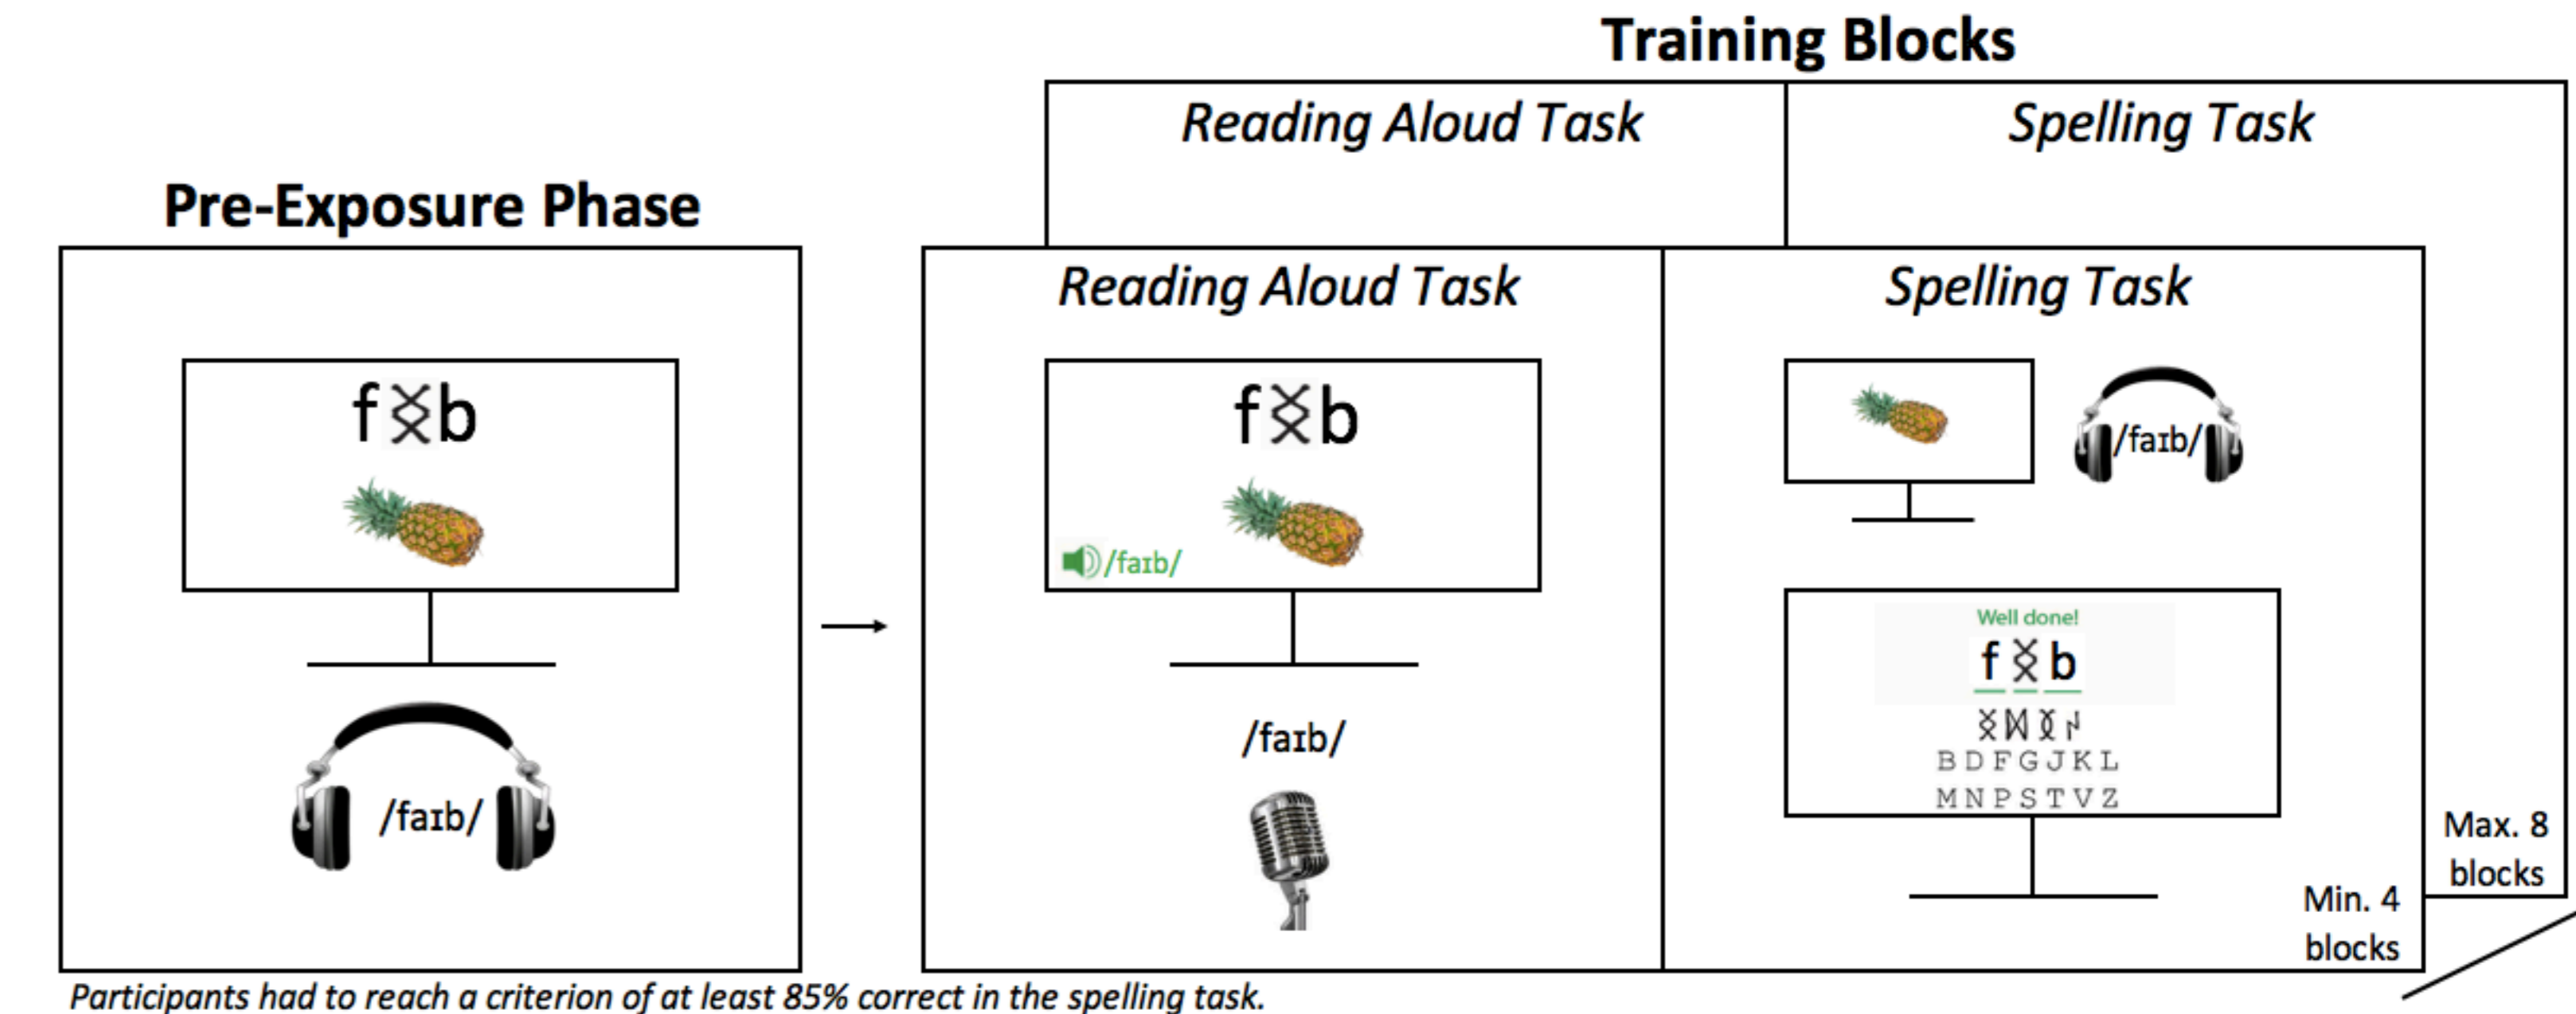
Training Blocks

Reading Aloud Task

Spelling Task

Pre-Exposure Phase

f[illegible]b

/faɪb/

Reading Aloud Task

f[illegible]b

/faɪb/

/faɪb/

Spelling Task

/faɪb/

Well done!

f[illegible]b

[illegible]

B D F G J K L

M N P S T V Z

Max. 8 blocks

Min. 4 blocks

Participants had to reach a criterion of at least 85% correct in the spelling task.